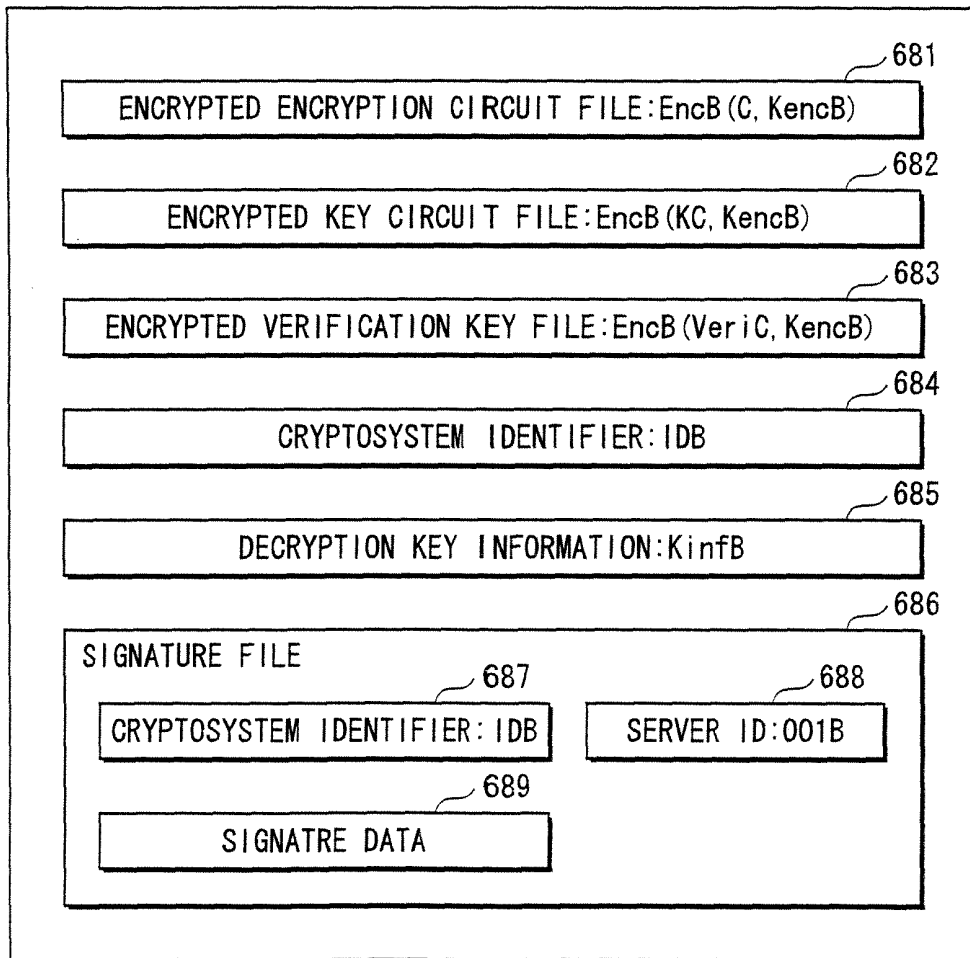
681

ENCRYPTED ENCRYPTION CIRCUIT FILE:EncB(C, KencB)

682

ENCRYPTED KEY CIRCUIT FILE:EncB(KC, KencB)

683

ENCRYPTED VERIFICATION KEY FILE:EncB(VeriC, KencB)

684

CRYPTOSYSTEM IDENTIFIER:IDB

685

DECRYPTION KEY INFORMATION:KinfB

686

SIGNATURE FILE

687

CRYPTOSYSTEM IDENTIFIER:IDB

688

SERVER ID:001B

689

SIGNATRE DATA